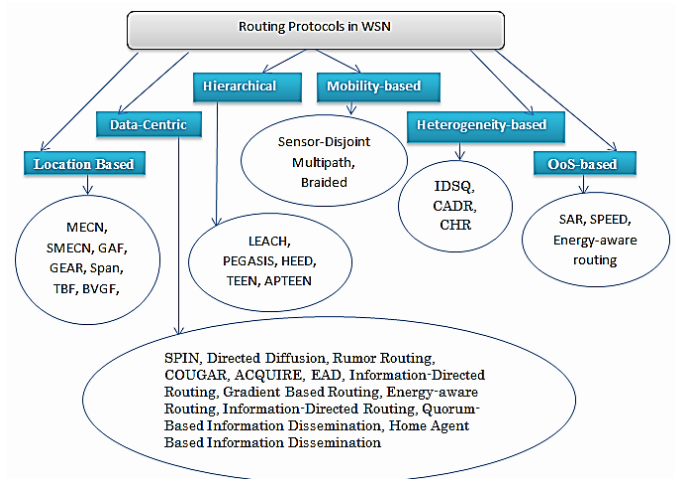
Routing Protocols in WSN

Hierarchical

Mobility-based

Data-Centric

Heterogeneity-based

Location Based

OoS-based

Sensor-Disjoint Multipath, Braided

IDSQ, CADR, CHR

MECN, SMECN, GAF, GEAR, Span, TBF, BVGF,

LEACH, PEGASIS, HEED, TEEN, APTEEN

SAR, SPEED, Energy-aware routing

SPIN, Directed Diffusion, Rumor Routing, COUGAR, ACQUIRE, EAD, Information-Directed Routing, Gradient Based Routing, Energy-aware Routing, Information-Directed Routing, Quorum-Based Information Dissemination, Home Agent Based Information Dissemination